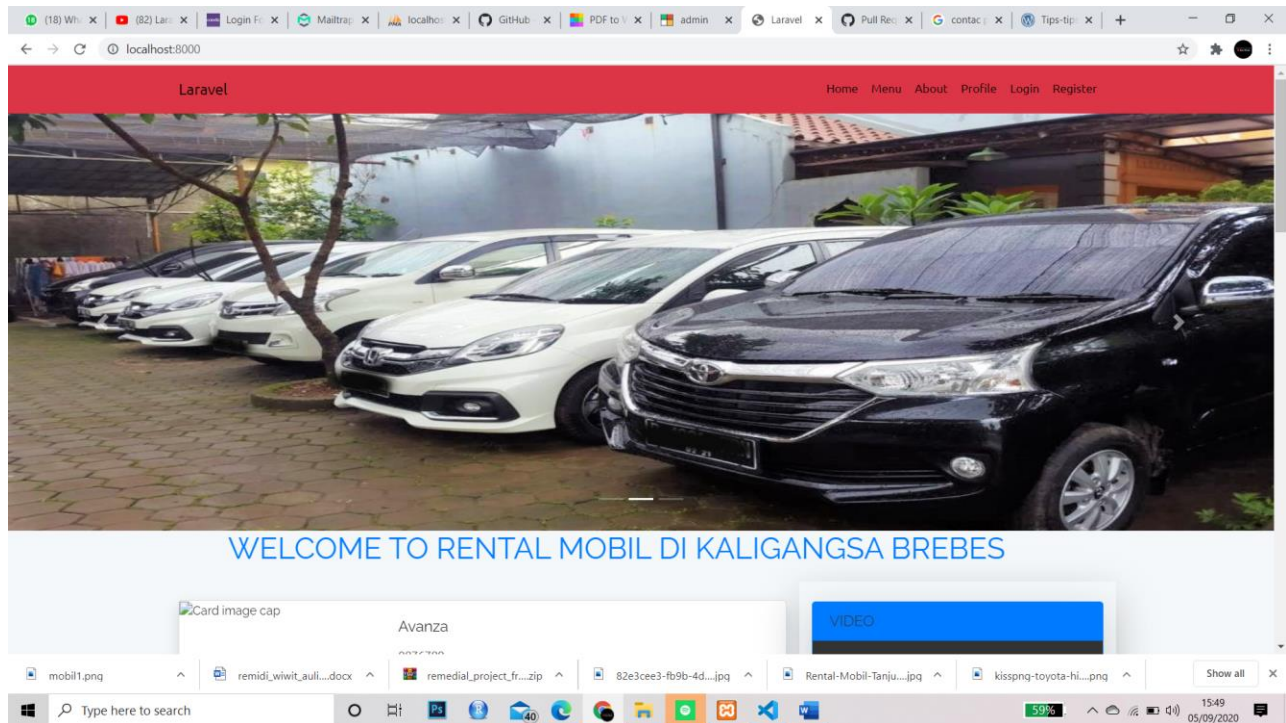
(18) Wh | (82) Lara | Login Fo | Mailtrap | localhos | GitHub | PDF to V | admin | Laravel | Pull Req | contac | Tips-tip | +

localhost:8000

Laravel

Home Menu About Profile Login Register

WELCOME TO RENTAL MOBIL DI KALIGANGSA BREBES

Card image cap

Avanza

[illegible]

VIDEO

mobil1.png
remidi_wiwit_auli....docx
remedial_project_fr....zip
82e3cee3-fb9b-4d....jpg
Rental-Mobil-Tanju....jpg
kisspng-toyota-hi....png
Show all

Type here to search

59%

15:49
05/09/2020